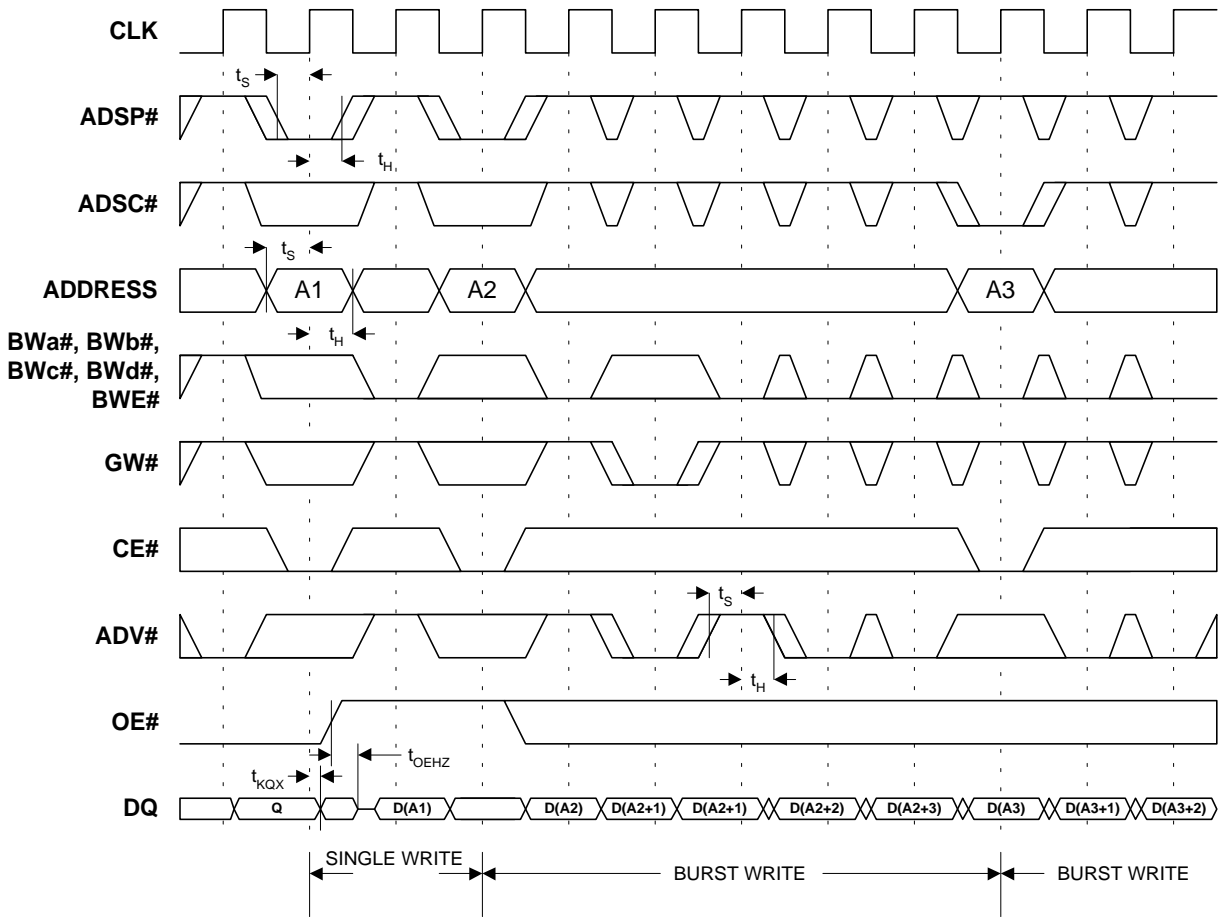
CLK

$t_S$

ADSP#

$t_H$

ADSC#

$t_S$

ADDRESS

A1

A2

A3

$t_H$

BWa#, BWb#, BWc#, BWd#, BWE#

GW#

CE#

$t_S$

ADV#

$t_H$

OE#

$t_{OEHZ}$

$t_{KQX}$

DQ

Q

D(A1)

D(A2)

D(A2+1)

D(A2+1)

D(A2+2)

D(A2+3)

D(A3)

D(A3+1)

D(A3+2)

SINGLE WRITE

BURST WRITE

BURST WRITE